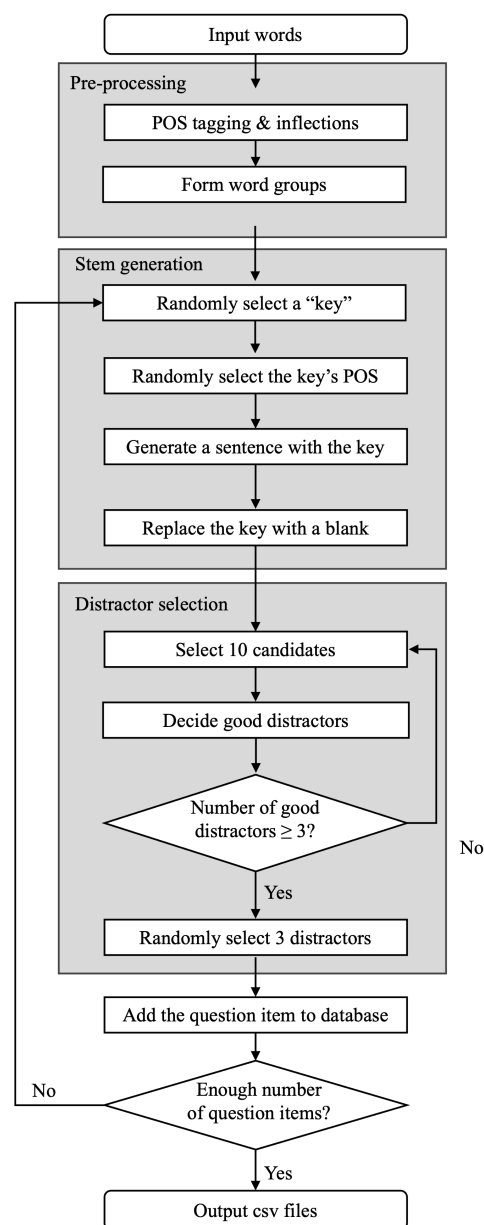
Input words

Pre-processing

POS tagging & inflections

Form word groups

Stem generation

Randomly select a “key”

Randomly select the key’s POS

Generate a sentence with the key

Replace the key with a blank

Distractor selection

Select 10 candidates

Decide good distractors

Number of good distractors $\geq 3$?

No

Yes

Randomly select 3 distractors

Add the question item to database

No

Enough number of question items?

Yes

Output csv files